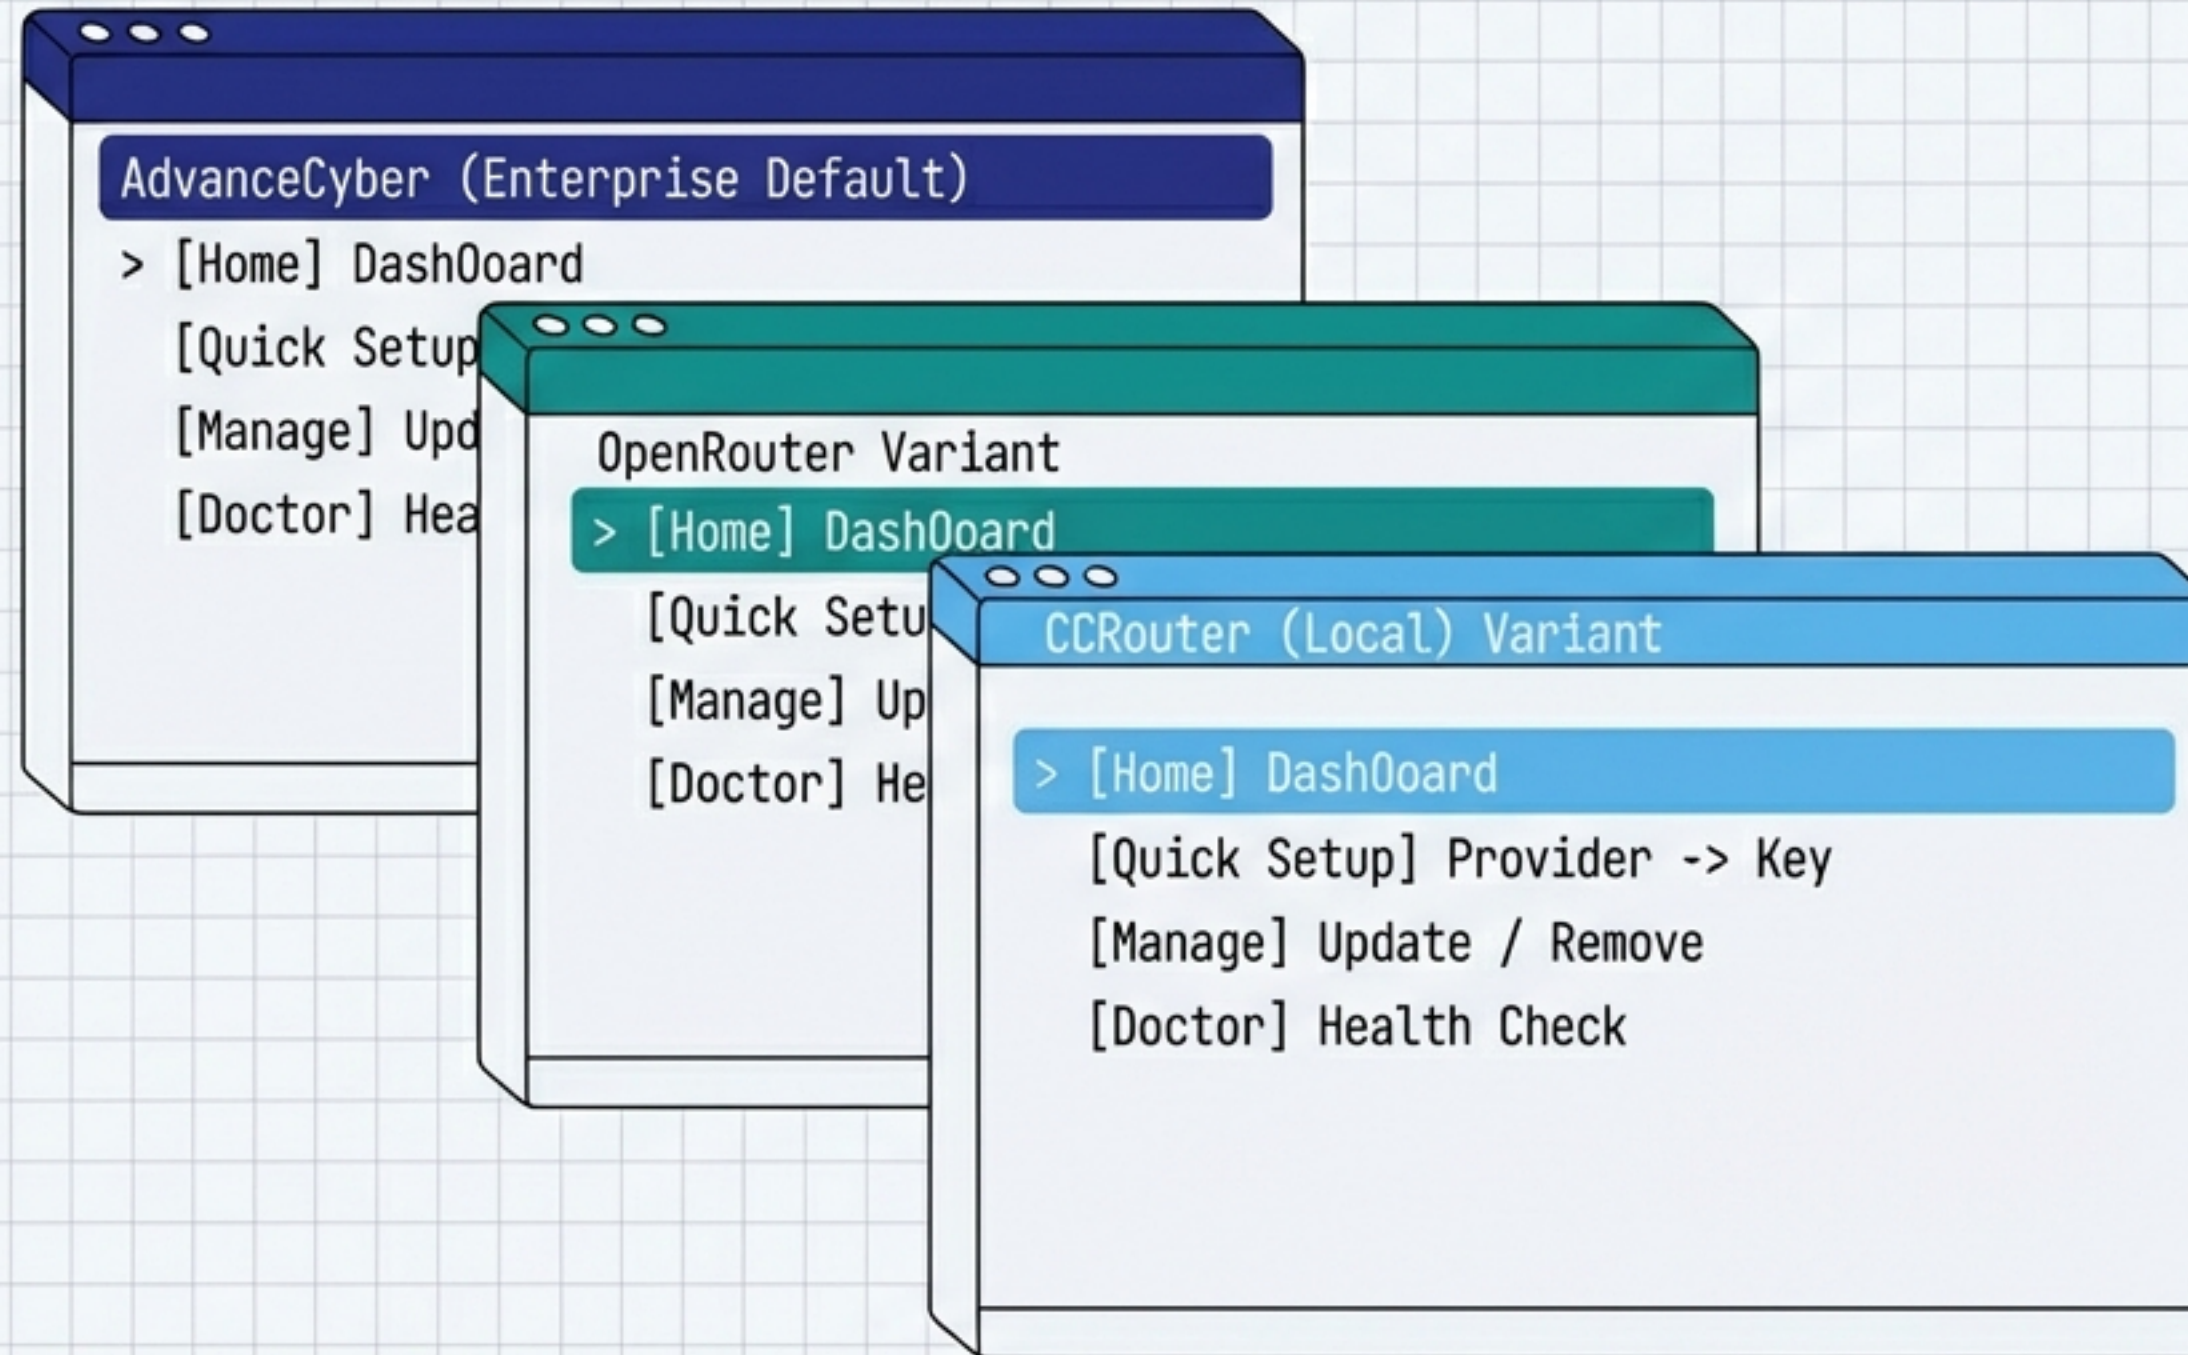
AdvanceCyber (Enterprise Default)

> [Home] DashOoard

[Quick Setup

[Manage] Upd

[Doctor] Hea

OpenRouter Variant

> [Home] DashOoard

[Quick Setu

[Manage] Up

[Doctor] He

CCRouter (Local) Variant

> [Home] DashOoard

[Quick Setup] Provider -> Key

[Manage] Update / Remove

[Doctor] Health Check